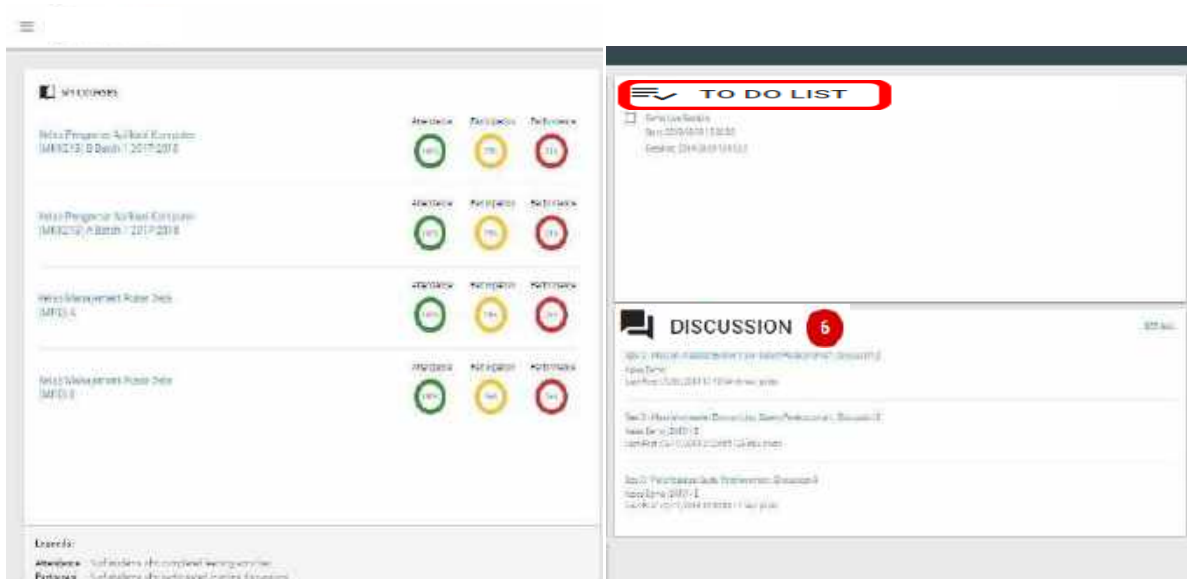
MY COURSES

Kelas Pengantar Aplikasi Komputer (MKK219) B Batch 1 2017/2018

Attendance Participation Performance

100% 75% 33%

Kelas Pengantar Aplikasi Komputer (MKK219) A Batch 1 2017/2018

Attendance Participation Performance

100% 75% 33%

Kelas Manajemen Rumah Sakit (MP01) A

Attendance Participation Performance

100% 75% 33%

Kelas Manajemen Rumah Sakit (MP01) B

Attendance Participation Performance

100% 50% 33%

Legends:

Attendance : % of students who completed learning activities

Participation : % of students who participated in related discussion

TO DO LIST

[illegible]
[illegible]
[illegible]

DISCUSSION 6

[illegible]

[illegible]
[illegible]
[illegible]

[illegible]
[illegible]
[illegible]

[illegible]
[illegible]
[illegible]